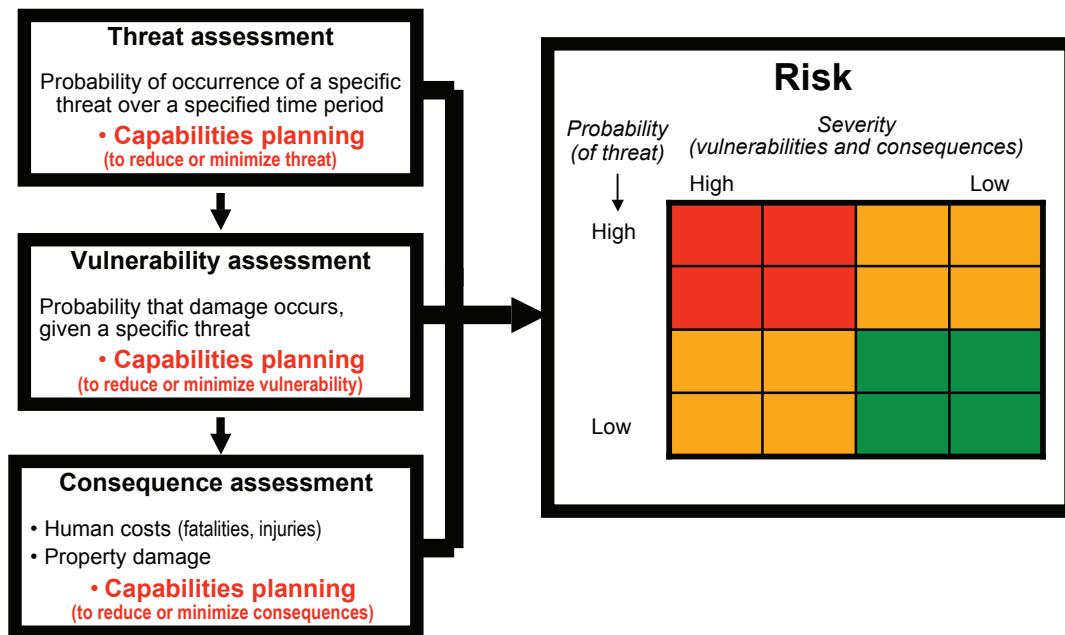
Threat assessment

Probability of occurrence of a specific threat over a specified time period

• Capabilities planning
(to reduce or minimize threat)

Vulnerability assessment

Probability that damage occurs, given a specific threat

• Capabilities planning
(to reduce or minimize vulnerability)

Consequence assessment

• Human costs (fatalities, injuries)
• Property damage

• Capabilities planning
(to reduce or minimize consequences)

Risk

Probability (of threat)

Severity (vulnerabilities and consequences)

High

Low

High

Low